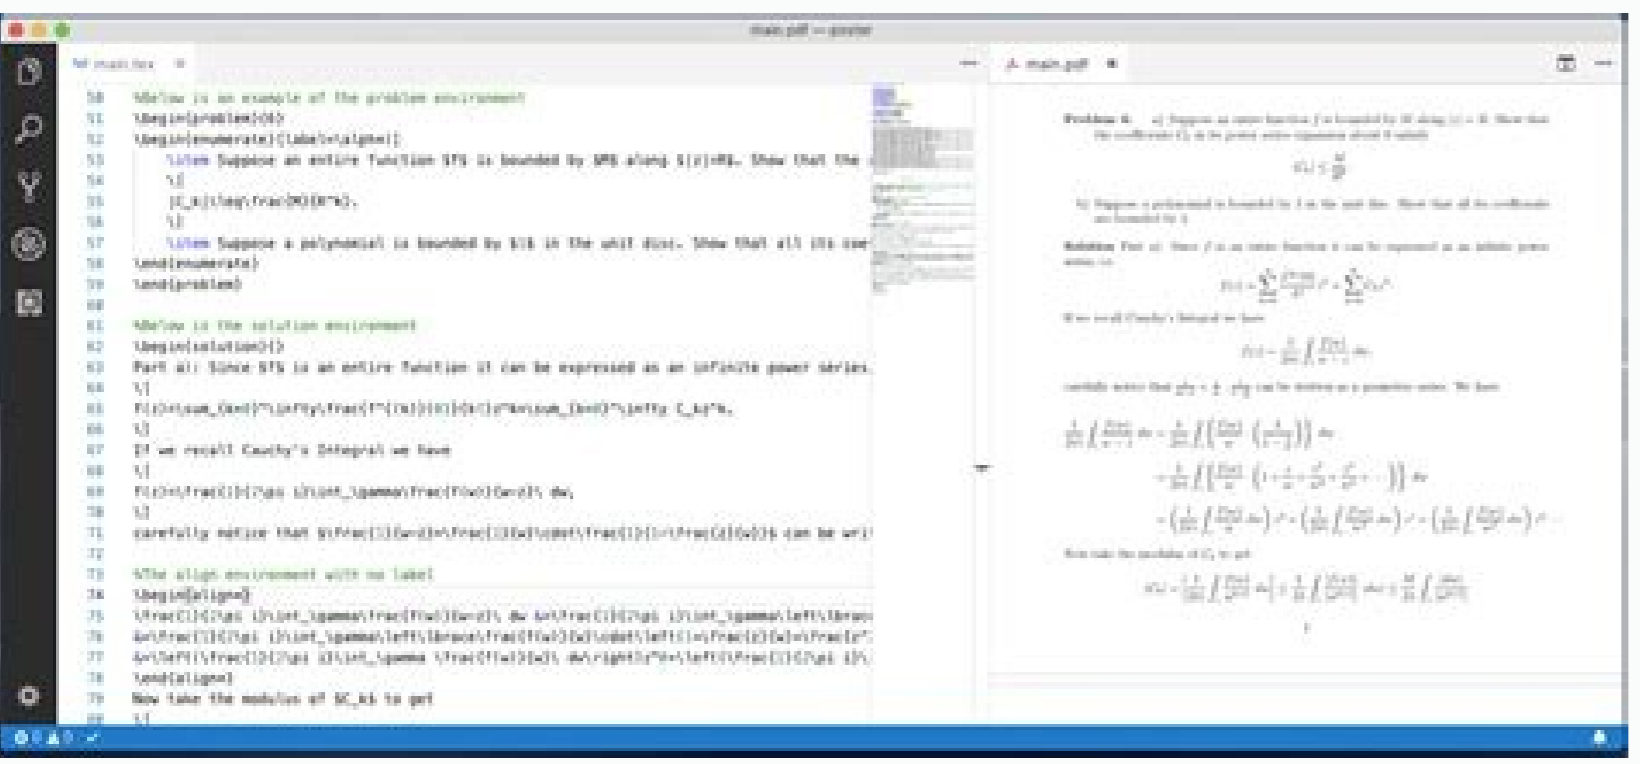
main.pdf — poster

main.tex

main.pdf

50 %Below is an example of the problem environment
51 \begin{problem}{6}
52 \begin{enumerate}[label=\alph*)]
53 \item Suppose an entire function $f$ is bounded by $M$ along $|z|=R$. Show that the
54 \[
55 |C_n|\leq\frac{M}{R^n}.
56 \]
57 \item Suppose a polynomial is bounded by $1$ in the unit disc. Show that all its coe
58 \end{enumerate}
59 \end{problem}
60
61 %Below is the solution environment
62 \begin{solution}{}
63 Part a): Since $f$ is an entire function it can be expressed as an infinite power series.
64 \[
65 f(z)=\sum_{k=0}^\infty\frac{f^{(k)}(0)}{k!}z^k=\sum_{k=0}^\infty C_kz^k.
66 \]
67 If we recall Cauchy's Integral we have
68 \[
69 f(z)=\frac{1}{2\pi i}\int_\gamma\frac{f(w)}{w-z} dw.
70 \]
71 carefully notice that $\frac{1}{w-z}=\frac{1}{w}\cdot\frac{1}{1-\frac{z}{w}}$ can be wri
72
73 %The align environment with no label
74 \begin{align*}
75 \frac{1}{2\pi i}\int_\gamma\frac{f(w)}{w-z} dw &=\frac{1}{2\pi i}\int_\gamma\left\lbrac
76 &=\frac{1}{2\pi i}\int_\gamma\left\lbrace\frac{f(w)}{w}\cdot\left(1+\frac{z}{w}+\frac{z^
77 &=\left(\frac{1}{2\pi i}\int_\gamma \frac{f(w)}{w} dw\right)z^0+\left(\frac{1}{2\pi i}\
78 \end{align*}
79 Now take the modulus of $C_k$ to get
80 \[

Problem 6. a) Suppose an entire function $f$ is bounded by $M$ along $|z|=R$. Show that the coefficients $C_k$ in its power series expansion about 0 satisfy

$|C_k|\leq\frac{M}{R^k}$

b) Suppose a polynomial is bounded by 1 in the unit disc. Show that all its coefficients are bounded by 1.

Solution Part a): Since $f$ is an entire function it can be expressed as an infinite power series i.e.

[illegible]

If we recall Cauchy's Integral we have

$f(z)=\frac{1}{2\pi i}\int_\gamma\frac{f(w)}{w-z}dw.$

carefully notice that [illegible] can be written as a geometric series. We have

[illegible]

Now take the modulus of $C_k$ to get

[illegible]